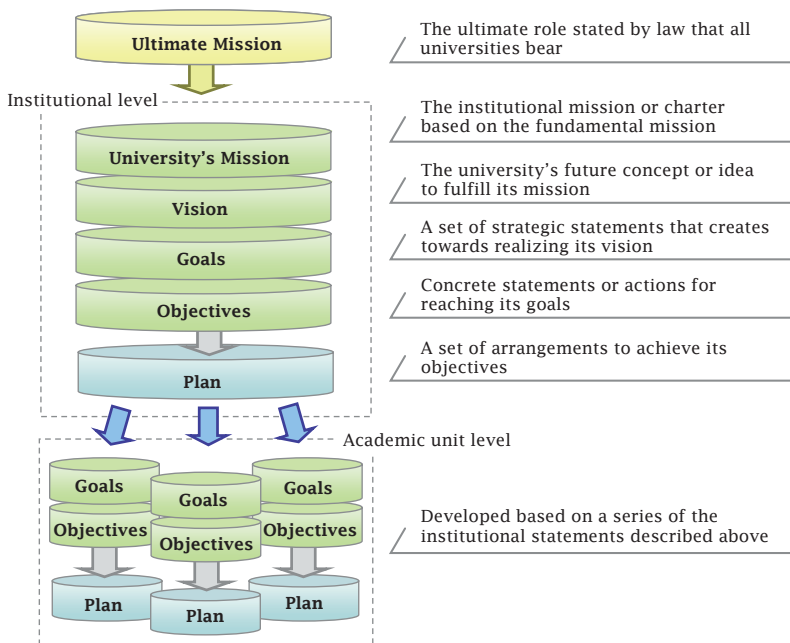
Ultimate Mission

The ultimate role stated by law that all universities bear

Institutional level

The institutional mission or charter based on the fundamental mission

University's Mission

The university's future concept or idea to fulfill its mission

Vision

A set of strategic statements that creates towards realizing its vision

Goals

Concrete statements or actions for reaching its goals

Objectives

A set of arrangements to achieve its objectives

Plan

Academic unit level

Goals

Goals

Goals

Objectives

Objectives

Objectives

Developed based on a series of the institutional statements described above

Plan

Plan

Plan